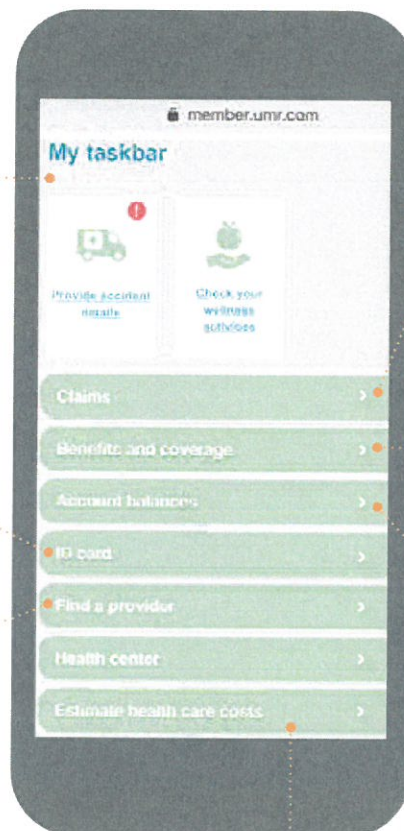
member.umr.com

My taskbar

!

Provide accident details

Check your wellness activities

Claims >

Benefits and coverage >

Account balances >

ID card >

Find a provider >

Health center >

Estimate health care costs >